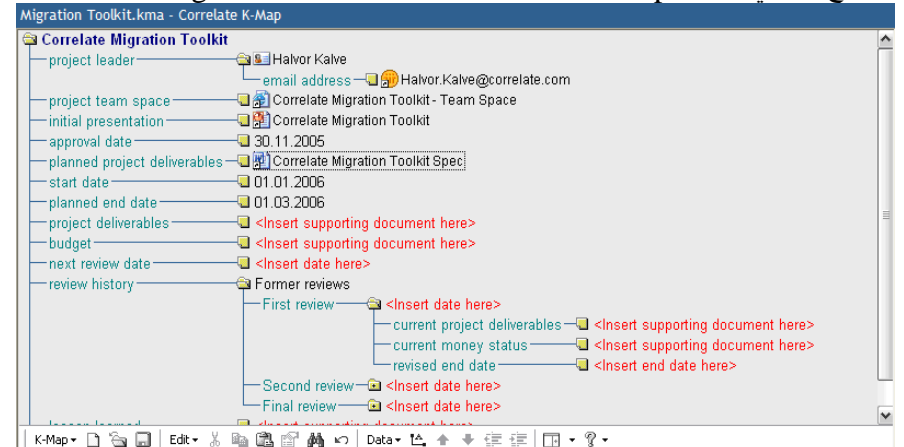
Migration Toolkit.kma - Correlate K-Map

Correlate Migration Toolkit
project leader — Halvor Kalve
email address — Halvor.Kalve@correlate.com
project team space — Correlate Migration Toolkit - Team Space
initial presentation — Correlate Migration Toolkit
approval date — 30.11.2005
planned project deliverables — Correlate Migration Toolkit Spec
start date — 01.01.2006
planned end date — 01.03.2006
project deliverables — <Insert supporting document here>
budget — <Insert supporting document here>
next review date — <Insert date here>
review history — Former reviews
First review — <Insert date here>
current project deliverables — <Insert supporting document here>
current money status — <Insert supporting document here>
revised end date — <Insert end date here>
Second review — <Insert date here>
Final review — <Insert date here>
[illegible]

K-Map ▾ Edit ▾ Data ▾